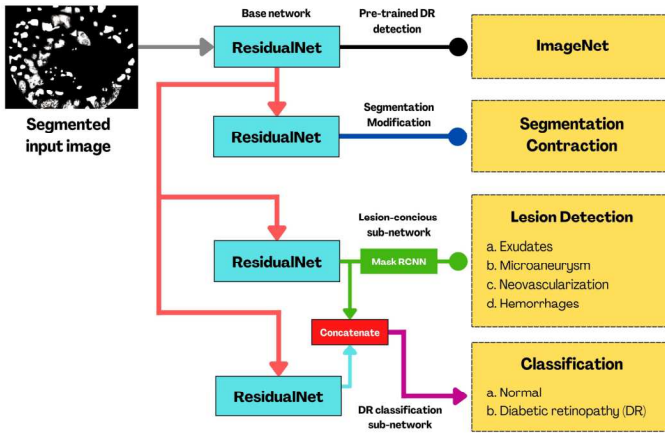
Segmented input image

Base network

ResidualNet

Pre-trained DR detection

ImageNet

ResidualNet

Segmentation Modification

Segmentation Contraction

ResidualNet

Lesion-concious sub-network

Mask RCNN

Lesion Detection

a. Exudates
b. Microaneurysm
c. Neovascularization
d. Hemorrhages

Concatenate

ResidualNet

DR classification sub-network

Classification

a. Normal
b. Diabetic retinopathy (DR)